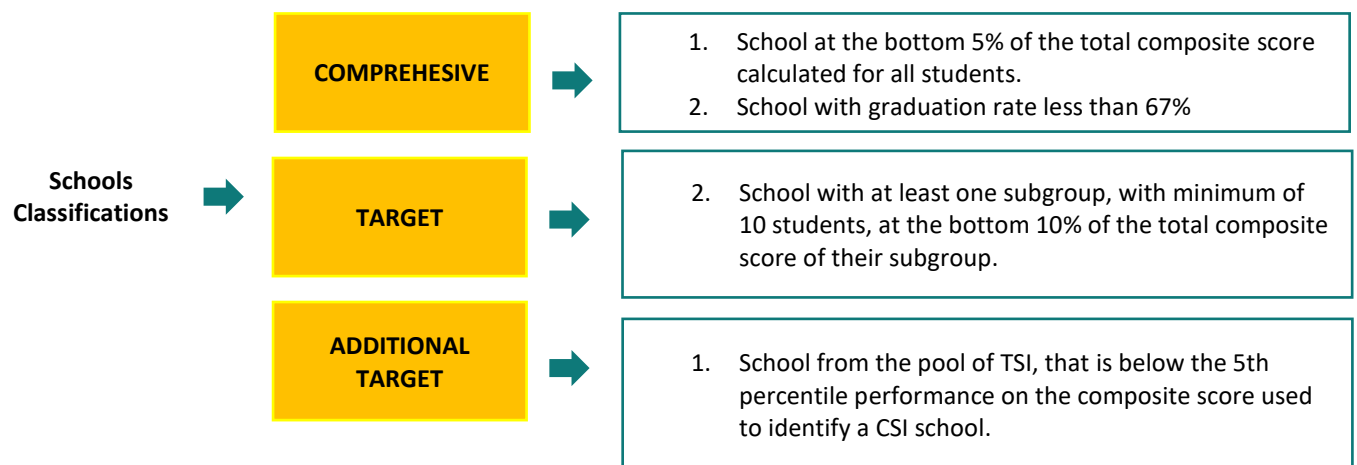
Schools Classifications

COMPREHESIVE

1. School at the bottom 5% of the total composite score calculated for all students.
2. School with graduation rate less than 67%

TARGET

2. School with at least one subgroup, with minimum of 10 students, at the bottom 10% of the total composite score of their subgroup.

ADDITIONAL TARGET

1. School from the pool of TSI, that is below the 5th percentile performance on the composite score used to identify a CSI school.